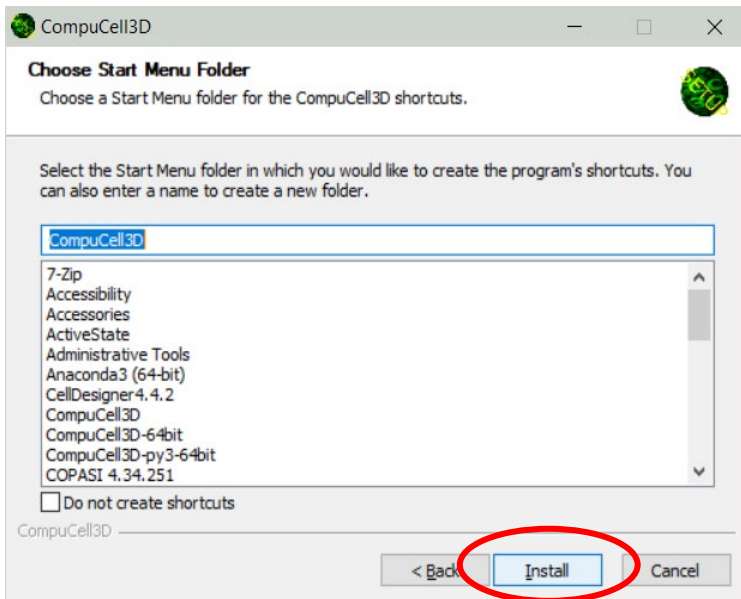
CompuCell3D

Choose Start Menu Folder

Choose a Start Menu folder for the CompuCell3D shortcuts.

Select the Start Menu folder in which you would like to create the program's shortcuts. You can also enter a name to create a new folder.

CompuCell3D

7-Zip
Accessibility
Accessories
ActiveState
Administrative Tools
Anaconda3 (64-bit)
CellDesigner4.4.2
CompuCell3D
CompuCell3D-64bit
CompuCell3D-py3-64bit
COPASI 4.34.251

Do not create shortcuts

CompuCell3D

< Back

Install

Cancel